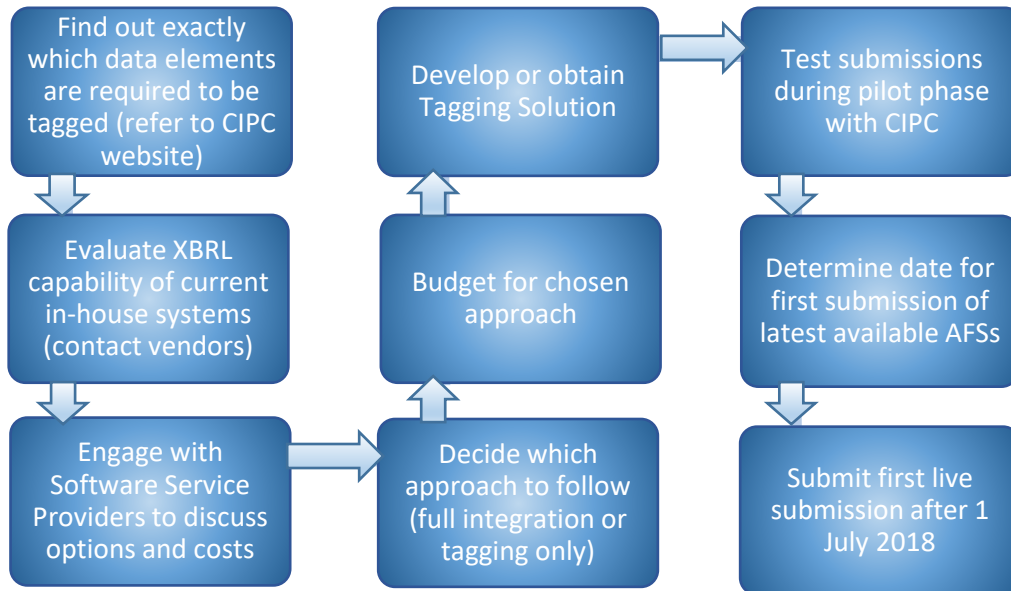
Find out exactly which data elements are required to be tagged (refer to CIPC website)

Evaluate XBRL capability of current in-house systems (contact vendors)

Engage with Software Service Providers to discuss options and costs

Decide which approach to follow (full integration or tagging only)

Budget for chosen approach

Develop or obtain Tagging Solution

Test submissions during pilot phase with CIPC

Determine date for first submission of latest available AFSs

Submit first live submission after 1 July 2018